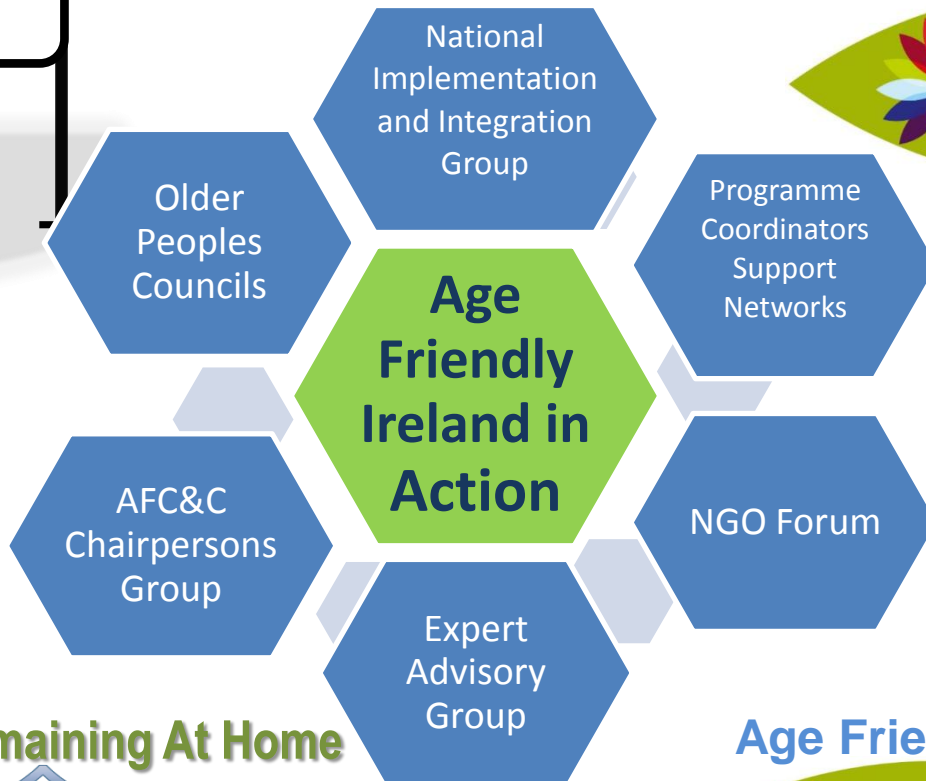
National Implementation and Integration Group

Older Peoples Councils

Programme Coordinators Support Networks

Age Friendly Ireland in Action

AFC&C Chairpersons Group

NGO Forum

Expert Advisory Group

maining At Home

Age Frie